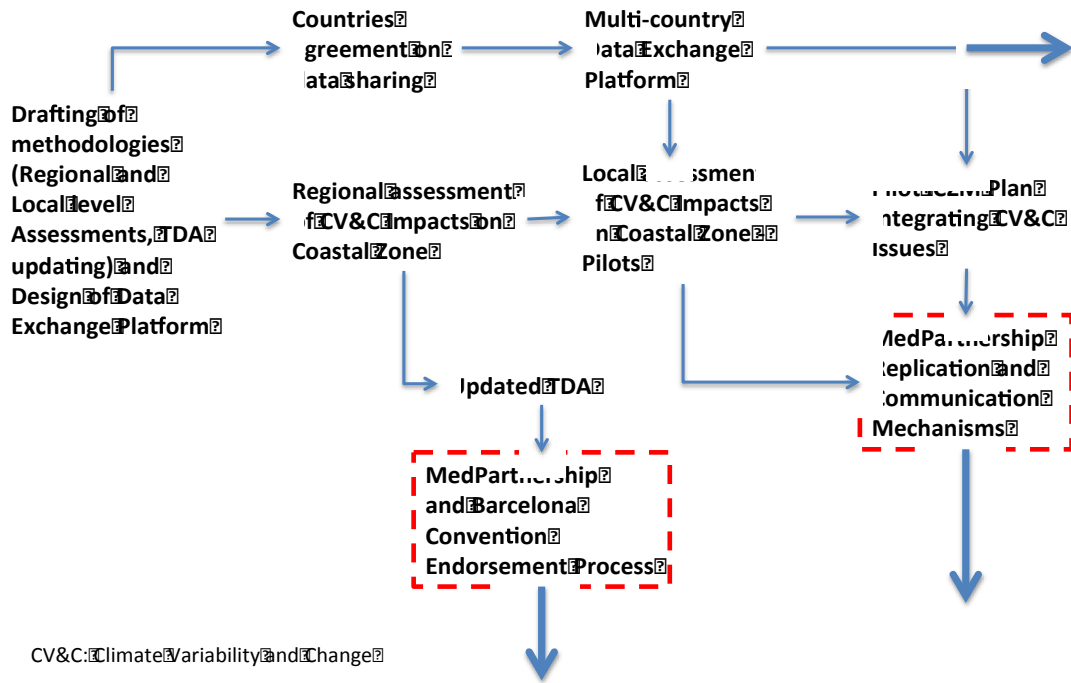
Countries greement on ata Sharing

Multi-country Data Exchange Platform

Drafting of methodologies (Regional and Local level Assessments, TDA updating) and Design of Data Exchange Platform

Regional Assessment of CV&C Impacts on Coastal Zone

Local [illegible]ssmen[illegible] f CV&C Impacts n Coastal Zone Pilots

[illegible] Plan ntegrating CV&C ssues

Updated TDA

MedPartnership Replication and Communication Mechanisms

MedPartnership and Barcelona Convention Endorsement Process

CV&C: Climate Variability and Change